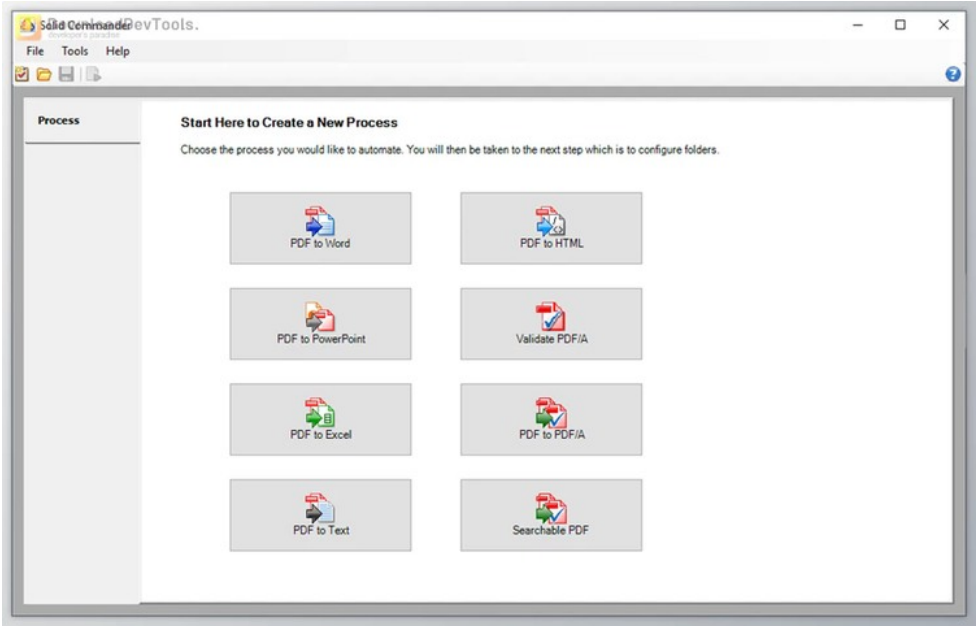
Solid Commander DevTools.
developers paradise

File Tools Help

Process

Start Here to Create a New Process

Choose the process you would like to automate. You will then be taken to the next step which is to configure folders.

PDF to Word

PDF to HTML

PDF to PowerPoint

Validate PDF/A

PDF to Excel

PDF to PDF/A

PDF to Text

Searchable PDF